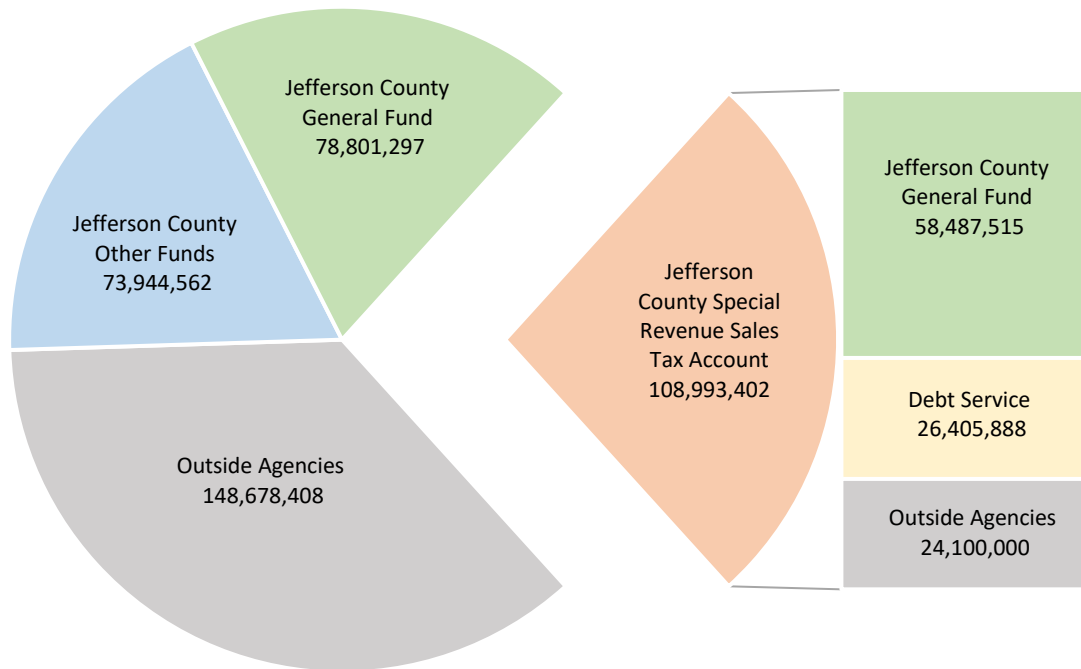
Jefferson County General Fund 78,801,297

Jefferson County Other Funds 73,944,562

Outside Agencies 148,678,408

Jefferson County Special Revenue Sales Tax Account 108,993,402

Jefferson County General Fund 58,487,515

Debt Service 26,405,888

Outside Agencies 24,100,000